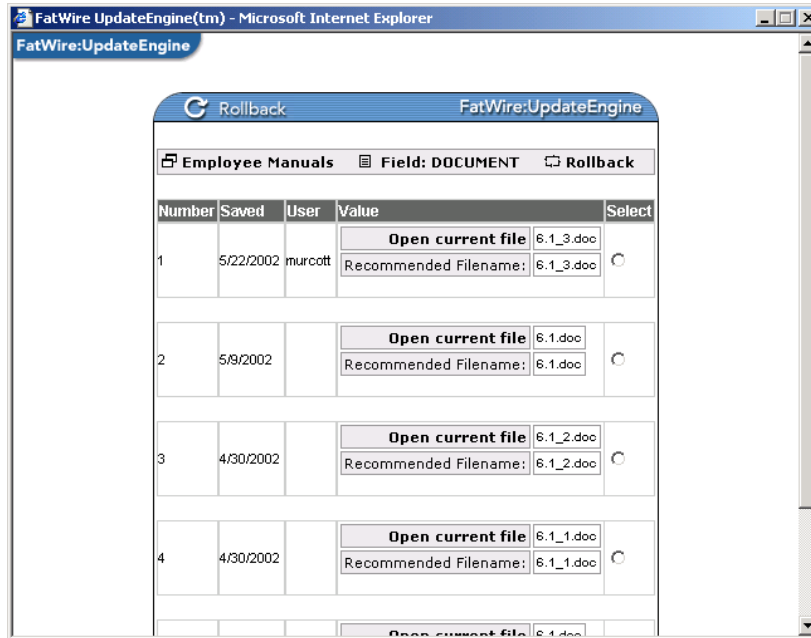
FatWire UpdateEngine(tm) - Microsoft Internet Explorer

FatWire:UpdateEngine

Rollback FatWire:UpdateEngine

Employee Manuals Field: DOCUMENT Rollback

| Number | Saved | User | Value | Select |
|---|---|---|---|---|
| 1 | 5/22/2002 | murcott | Open current file 6.1_3.doc Recommended Filename: 6.1_3.doc | |
| 2 | 5/9/2002 | | Open current file 6.1.doc Recommended Filename: 6.1.doc | |
| 3 | 4/30/2002 | | Open current file 6.1_2.doc Recommended Filename: 6.1_2.doc | |
| 4 | 4/30/2002 | | Open current file 6.1_1.doc Recommended Filename: 6.1_1.doc | |
| | | | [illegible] | |